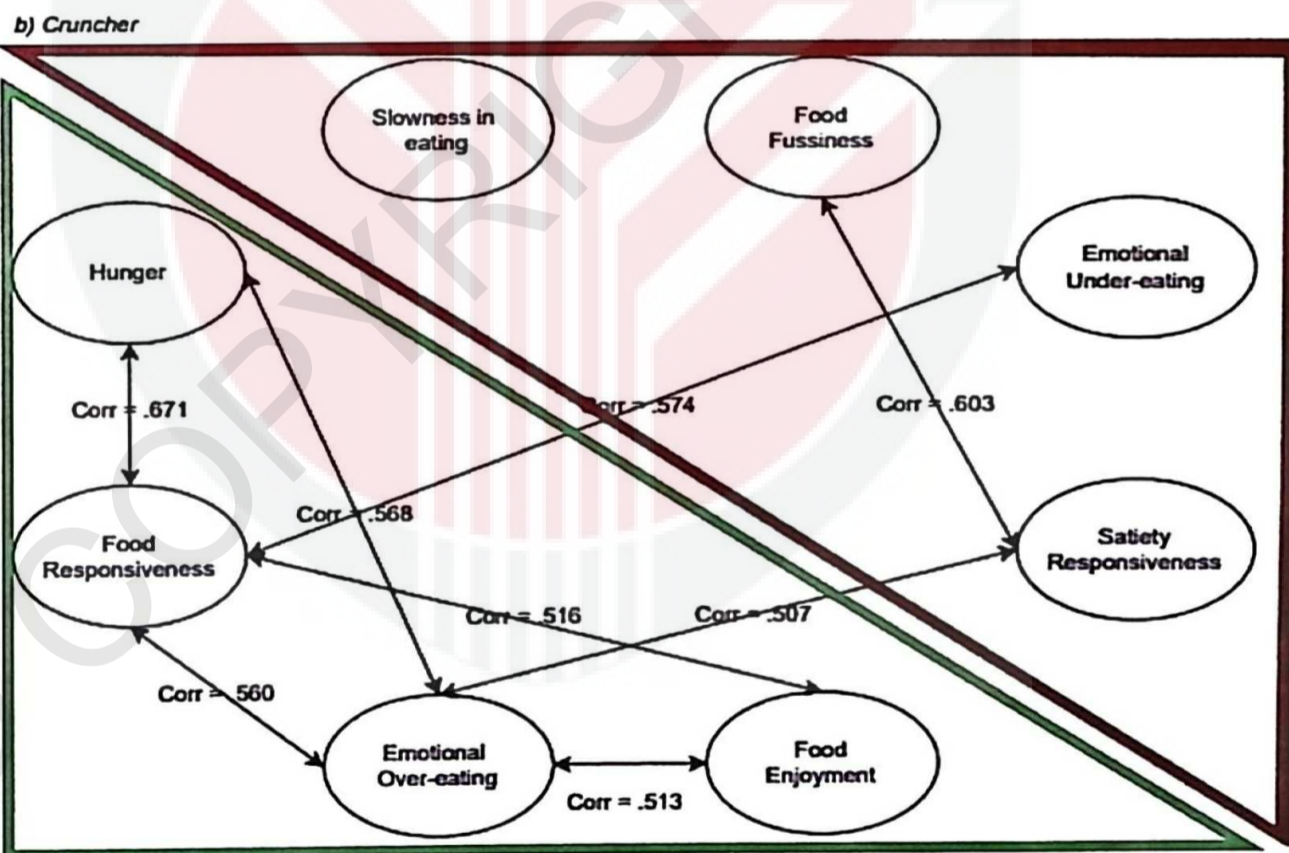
b) Cruncher

Slowness in eating

Food Fussiness

Hunger

Emotional Under-eating

Corr = .671

Corr = .574

Corr = .603

Corr = .568

Food Responsiveness

Satiety Responsiveness

Corr = .516

Corr = .507

Corr = .560

Emotional Over-eating

Food Enjoyment

Corr = .513

COPYRIGHT